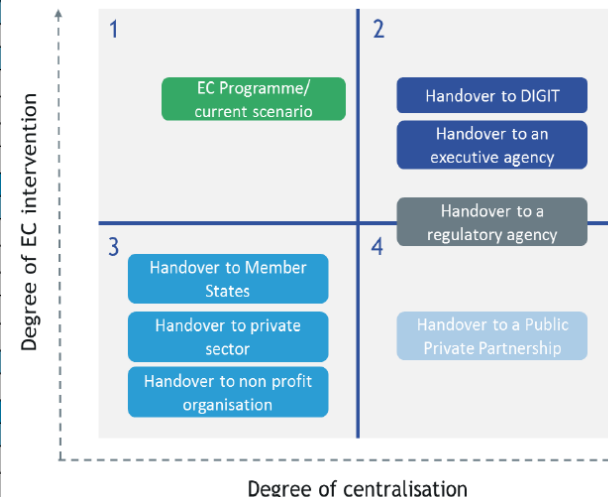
Degree of EC intervention

1

EC Programme/ current scenario

2

Handover to DIGIT

Handover to an executive agency

Handover to a regulatory agency

3

Handover to Member States

Handover to private sector

Handover to non profit organisation

4

Handover to a Public Private Partnership

Degree of centralisation